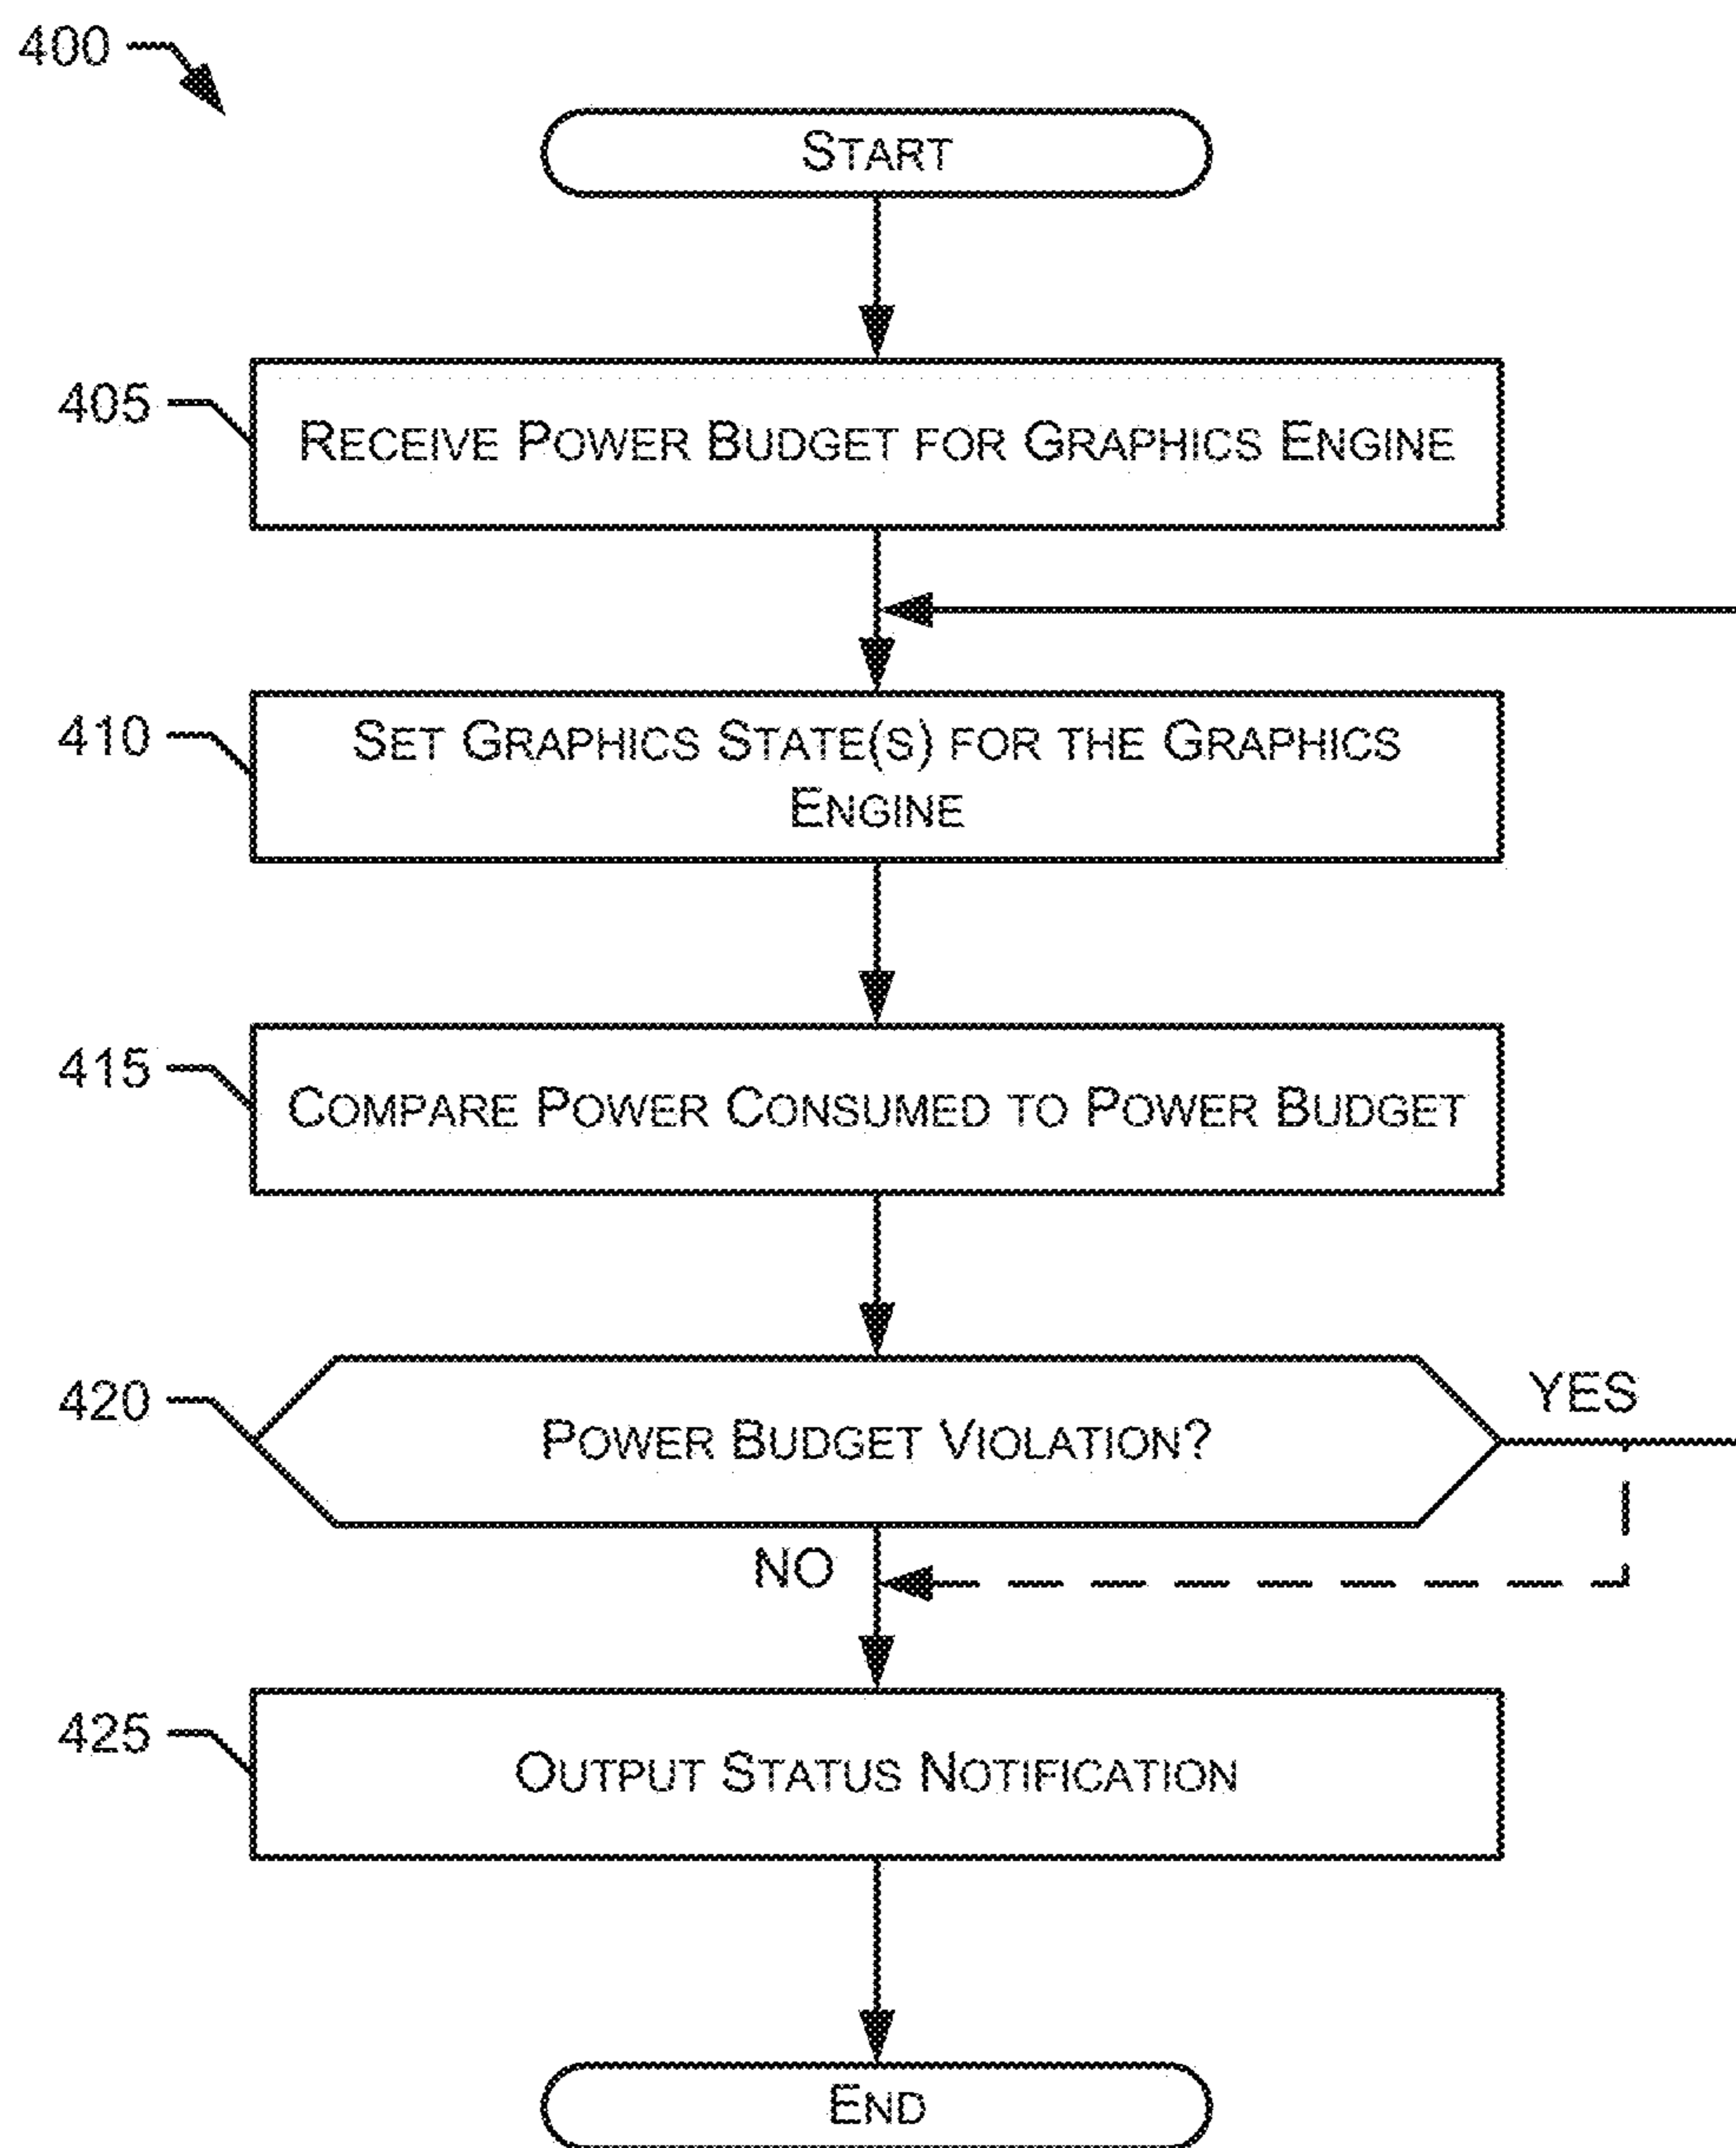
400

START

405

RECEIVE POWER BUDGET FOR GRAPHICS ENGINE

410

SET GRAPHICS STATE(S) FOR THE GRAPHICS ENGINE

415

COMPARE POWER CONSUMED TO POWER BUDGET

420

POWER BUDGET VIOLATION?

YES

NO

425

OUTPUT STATUS NOTIFICATION

END